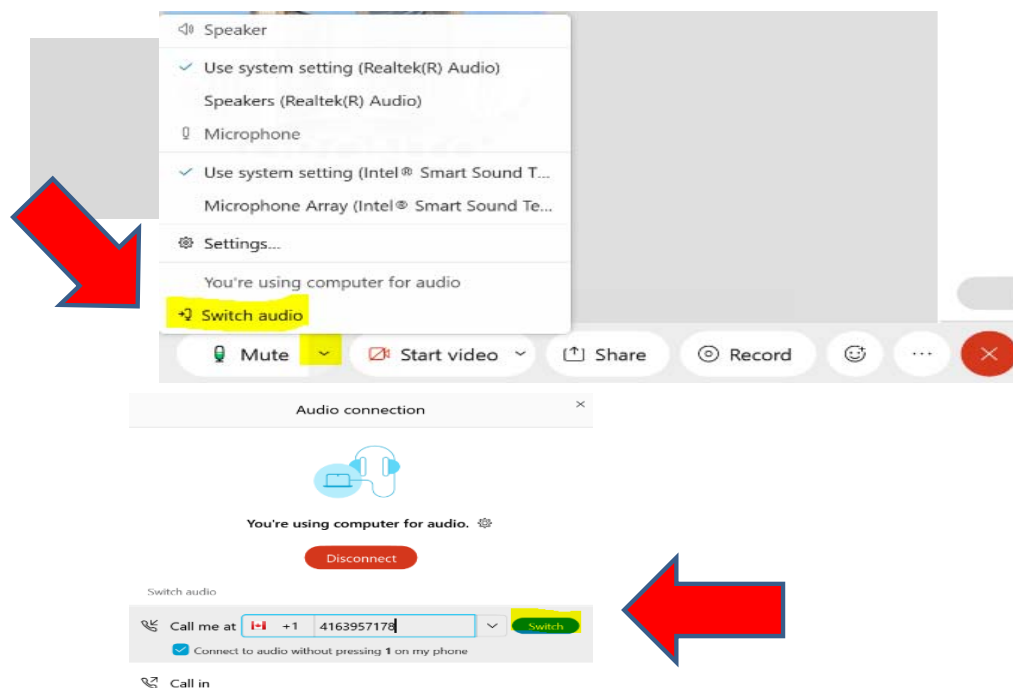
Speaker

Use system setting (Realtek(R) Audio)

Speakers (Realtek(R) Audio)

Microphone

Use system setting (Intel® Smart Sound T...

Microphone Array (Intel® Smart Sound Te...

Settings...

You're using computer for audio

Switch audio

Mute

Start video

Share

Record

Audio connection

You're using computer for audio.

Disconnect

Switch audio

Call me at +1 4163957178 Switch

Connect to audio without pressing 1 on my phone

Call in